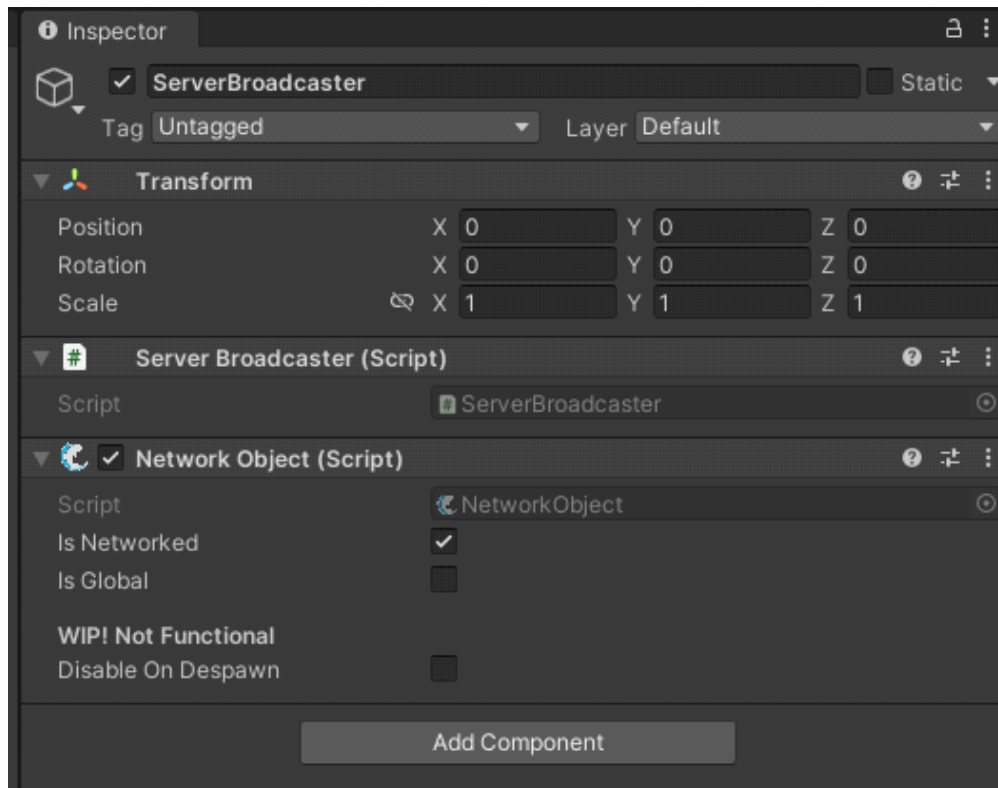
Inspector

ServerBroadcaster

Static

Tag Untagged

Layer Default

Transform

| | | | |
|---|---|---|---|
| Position | X 0 | Y 0 | Z 0 |
| Rotation | X 0 | Y 0 | Z 0 |
| Scale | X 1 | Y 1 | Z 1 |

Server Broadcaster (Script)

Script ServerBroadcaster

Network Object (Script)

Script NetworkObject

Is Networked

Is Global

WIP! Not Functional

Disable On Despawn

Add Component